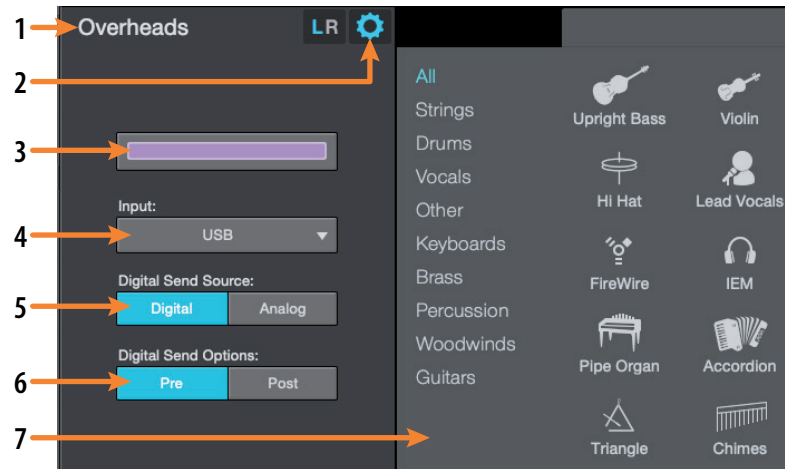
1 Overheads LR
2
3
Input:
4 USB
Digital Send Source:
5 Digital Analog
Digital Send Options:
6 Pre Post
7

All
Strings
Drums
Vocals
Other
Keyboards
Brass
Percussion
Woodwinds
Guitars

Upright Bass
Violin
Hi Hat
Lead Vocals
FireWire
IEM
Pipe Organ
Accordion
Triangle
Chimes